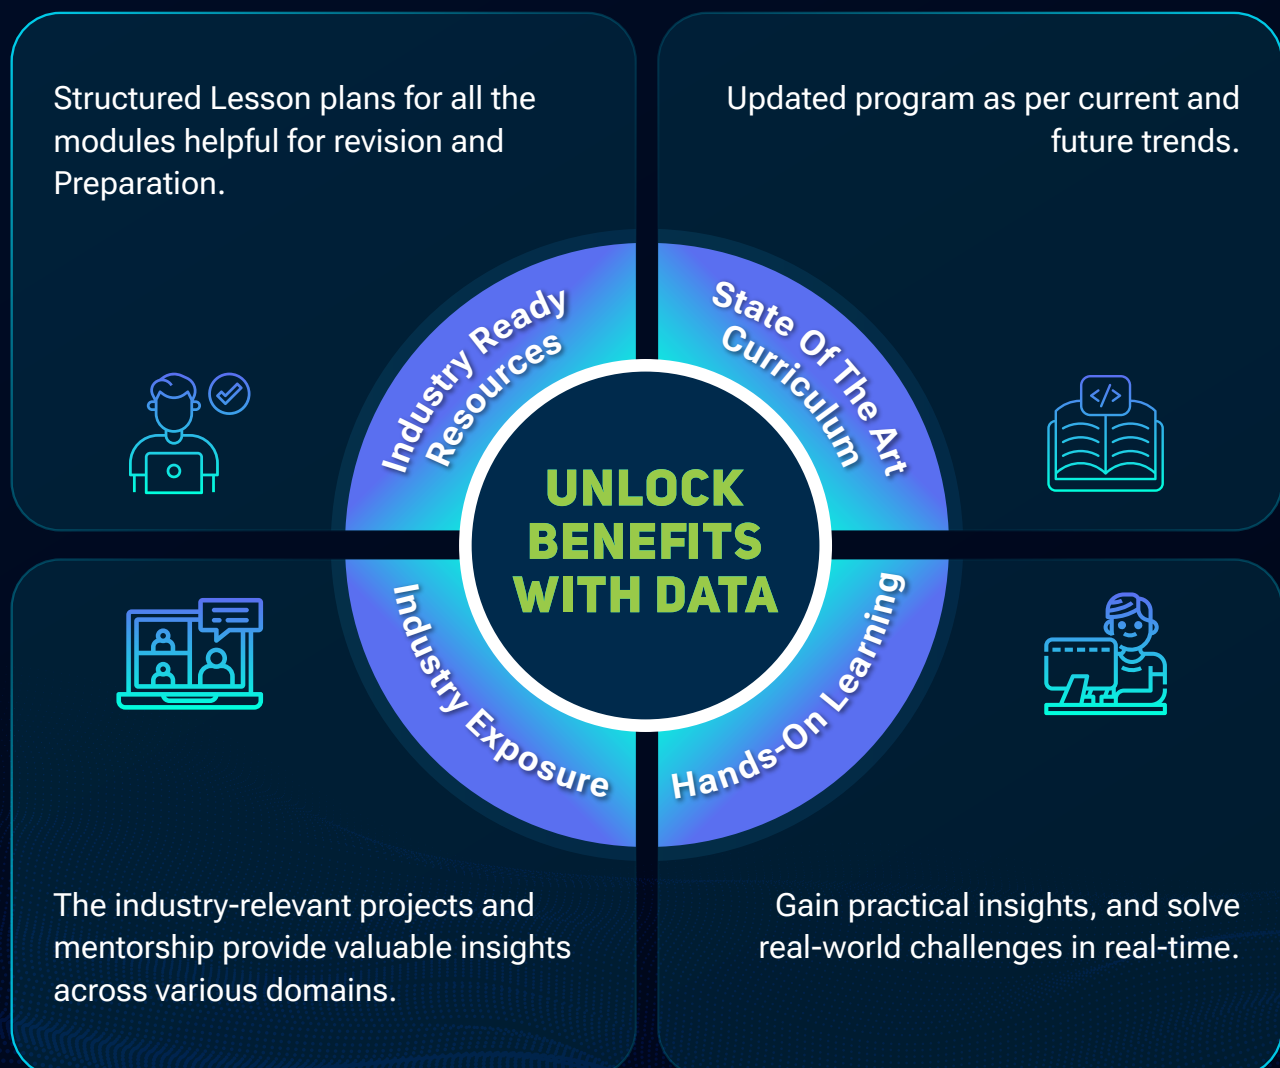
Structured Lesson plans for all the modules helpful for revision and Preparation.

Updated program as per current and future trends.

Industry Ready Resources

State Of The Art Curriculum

UNLOCK BENEFITS WITH DATA

Industry Exposure

Hands-On Learning

The industry-relevant projects and mentorship provide valuable insights across various domains.

Gain practical insights, and solve real-world challenges in real-time.